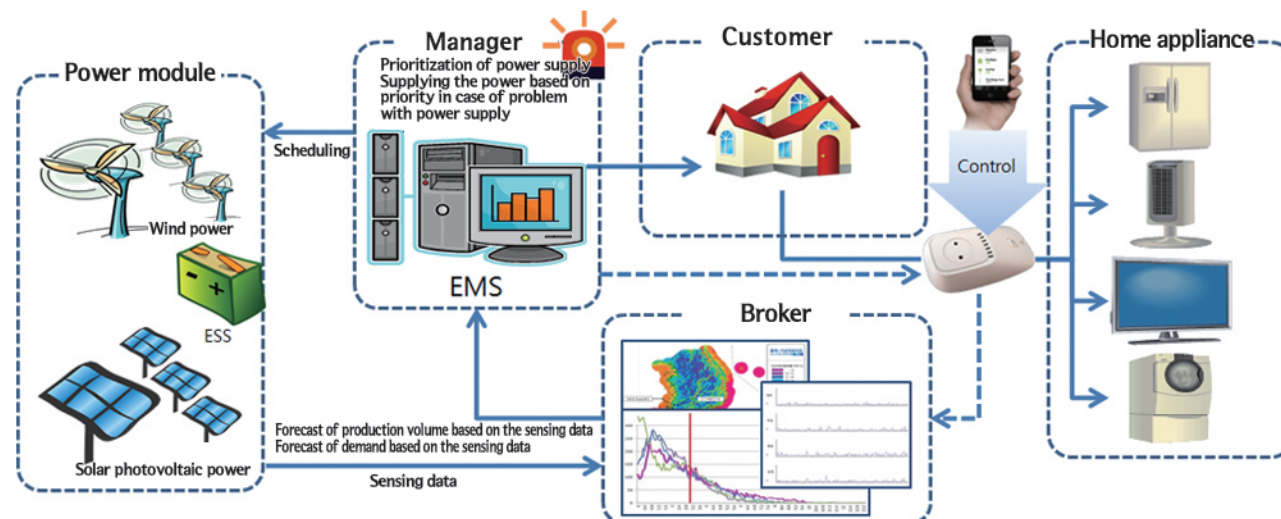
Power module

Wind power

ESS

Solar photovoltaic power

Manager

Prioritization of power supply
Supplying the power based on priority in case of problem with power supply

Scheduling

EMS

Customer

Control

Home appliance

Broker

Forecast of production volume based on the sensing data
Forecast of demand based on the sensing data

Sensing data